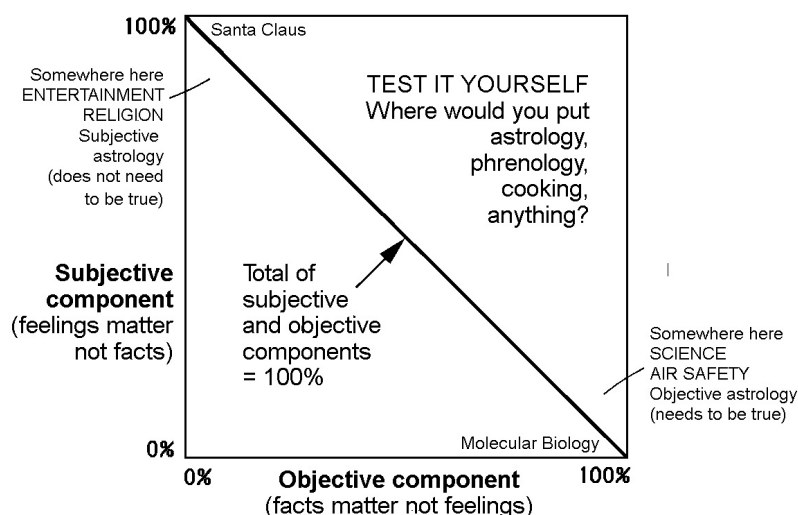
100%

Santa Claus

Somewhere here
ENTERTAINMENT
RELIGION
Subjective astrology
(does not need to be true)

TEST IT YOURSELF
Where would you put astrology, phrenology, cooking, anything?

Subjective component
(feelings matter not facts)

Total of subjective and objective components = 100%

Somewhere here
SCIENCE
AIR SAFETY
Objective astrology
(needs to be true)

0%

Molecular Biology

0%

Objective component
(facts matter not feelings)

100%